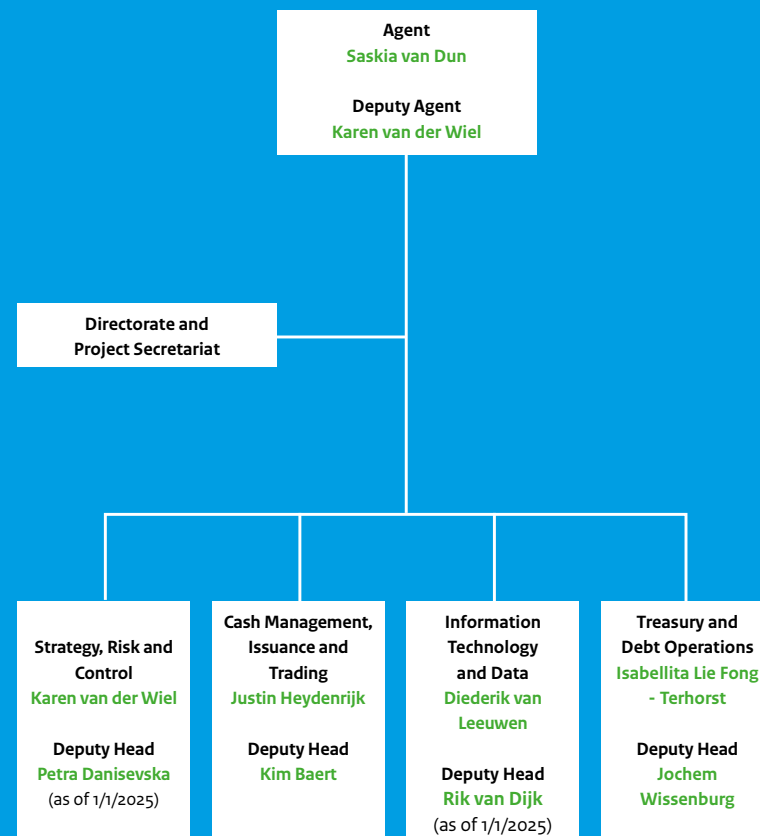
Agent
Saskia van Dun

Deputy Agent
Karen van der Wiel

Directorate and Project Secretariat

Strategy, Risk and Control
Karen van der Wiel

Deputy Head
Petra Danisevska
(as of 1/1/2025)

Cash Management, Issuance and Trading
Justin Heydenrijk

Deputy Head
Kim Baert

Information Technology and Data
Diederik van Leeuwen

Deputy Head
Rik van Dijk
(as of 1/1/2025)

Treasury and Debt Operations
Isabellita Lie Fong - Terhorst

Deputy Head
Jochem Wissenburg